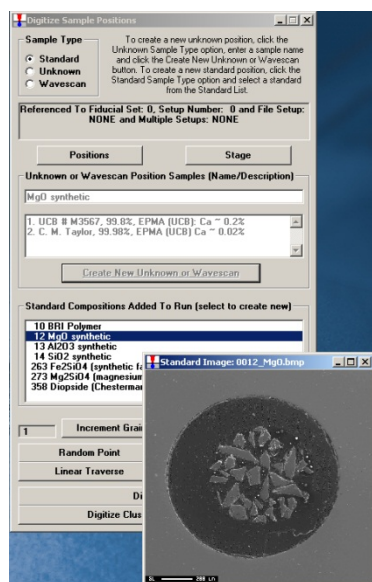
Digitize Sample Positions

Sample Type
Standard
Unknown
Wavescan

To create a new unknown position, click the Unknown Sample Type option, enter a sample name and click the Create New Unknown or Wavescan button. To create a new standard position, click the Standard Sample Type option and select a standard from the Standard List.

Referenced To Fiducial Set: 0, Setup Number: 0 and File Setup: NONE and Multiple Setups: NONE

Positions
Stage

Unknown or Wavescan Position Samples (Name/Description)

MgO synthetic

1. UCB # M3567, 99.8%, EPMA (UCB): Ca ~ 0.2%
2. C. M. Taylor, 99.98%, EPMA (UCB) Ca ~ 0.02%

Create New Unknown or Wavescan

Standard Compositions Added To Run (select to create new)

10 BRI Polymer
12 MgO synthetic
13 Al2O3 synthetic
14 SiO2 synthetic
263 Fe2SiO4 (synthetic fa
273 Mg2SiO4 (magnesium
358 Diopside (Chesterman

1
Increment Grai
Random Point
Linear Traverse
Di
Digitize Clus

Standard Image: 0012_MgO.bmp

SL 200 µm